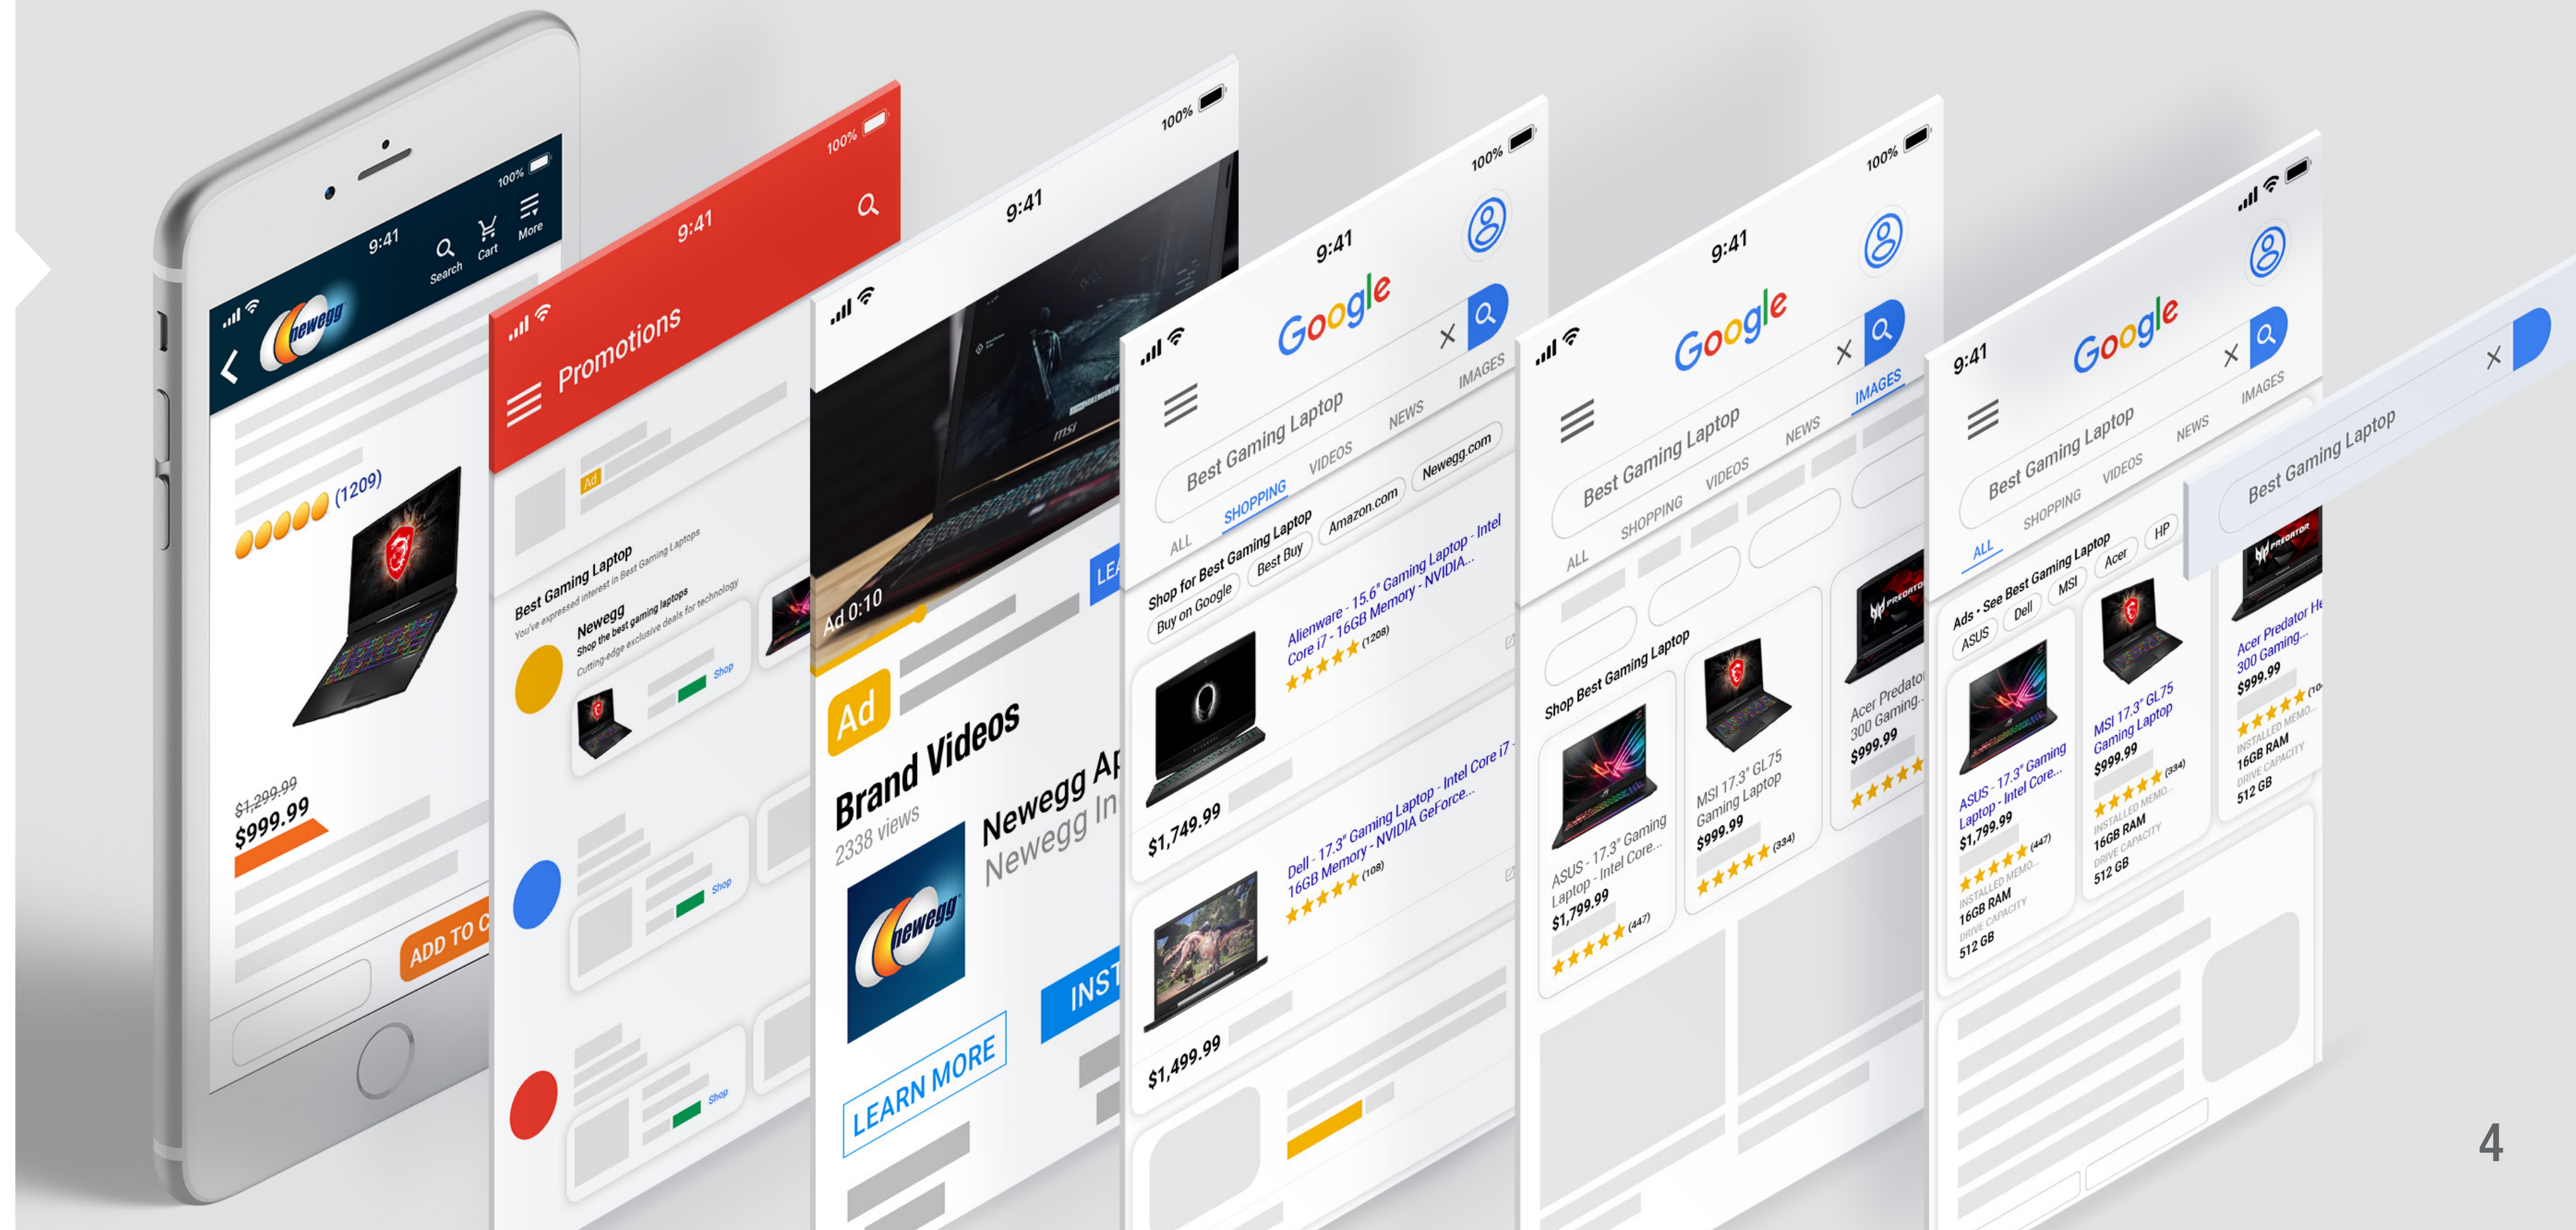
9:41
100%
Search
Cart
More
newegg
(1209)
$1,299.99
$999.99
ADD TO C

9:41
100%
Promotions
Ad
Best Gaming Laptop
You've expressed interest in Best Gaming Laptops
Newegg
Shop the best gaming laptops
Cutting-edge exclusive deals for technology
Shop
Shop
Shop

9:41
100%
msi
Ad 0:10
LEA
Ad
Brand Videos
2338 views
Newegg Ap
Newegg In
newegg
INST
LEARN MORE

9:41
100%
Google
Best Gaming Laptop
ALL
SHOPPING
VIDEOS
NEWS
IMAGES
Shop for Best Gaming Laptop
Buy on Google
Best Buy
Amazon.com
Newegg.com
Alienware - 15.6" Gaming Laptop - Intel Core i7 - 16GB Memory - NVIDIA...
(1208)
$1,749.99
Dell - 17.3" Gaming Laptop - Intel Core i7 - 16GB Memory - NVIDIA GeForce...
(108)
$1,499.99

9:41
100%
Google
Best Gaming Laptop
ALL
SHOPPING
VIDEOS
NEWS
IMAGES
Shop Best Gaming Laptop
ASUS - 17.3" Gaming Laptop - Intel Core...
$1,799.99
(447)
MSI 17.3" GL75 Gaming Laptop
$999.99
(334)
Acer Predato 300 Gaming...
$999.99

9:41
100%
Google
Best Gaming Laptop
ALL
SHOPPING
VIDEOS
NEWS
IMAGES
Ads · See Best Gaming Laptop
ASUS
Dell
MSI
Acer
HP
ASUS - 17.3" Gaming Laptop - Intel Core...
$1,799.99
(447)
INSTALLED MEMO...
16GB RAM
DRIVE CAPACITY
512 GB
MSI 17.3" GL75 Gaming Laptop
$999.99
(334)
INSTALLED MEMO...
16GB RAM
DRIVE CAPACITY
512 GB
Acer Predator He 300 Gaming...
$999.99
(10
INSTALLED MEMO...
16GB RAM
DRIVE CAPACITY
512 GB

Best Gaming Laptop

4